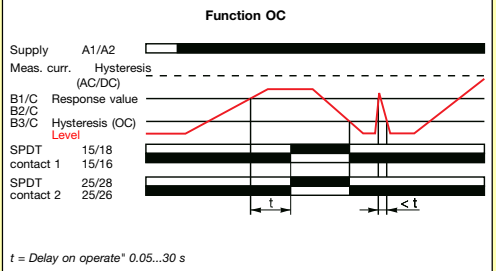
Function OC

Supply A1/A2

Meas. curr. Hysteresis (AC/DC)

B1/C Response value
B2/C
B3/C Hysteresis (OC)
Level

SPDT 15/18
contact 1 15/16

SPDT 25/28
contact 2 25/26

t

< t

t = Delay on operate" 0.05...30 s